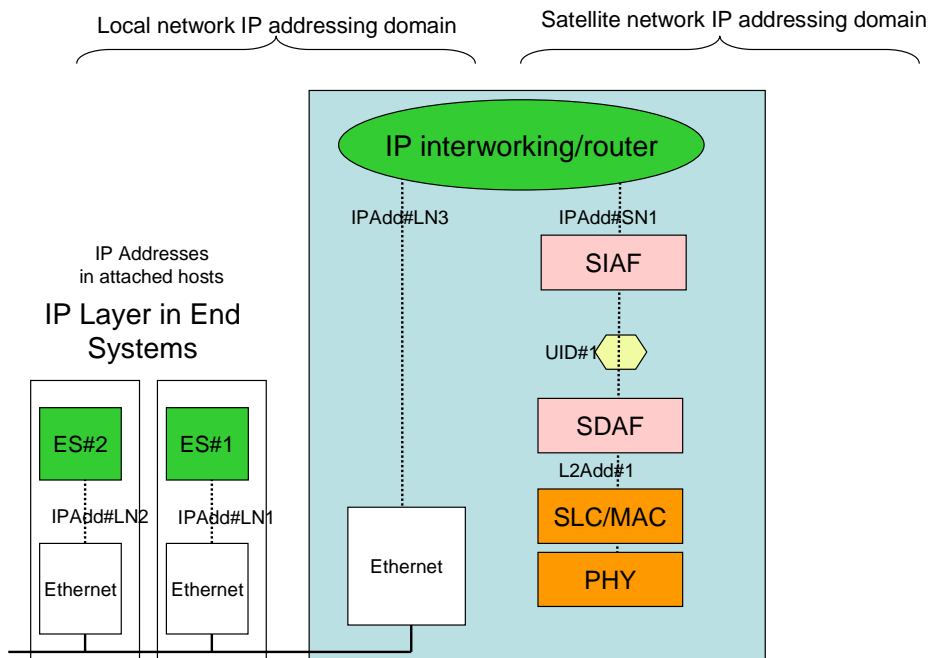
Local network IP addressing domain

Satellite network IP addressing domain

IP interworking/router

IPAdd#LN3

IPAdd#SN1

IP Addresses in attached hosts

IP Layer in End Systems

SIAF

UID#1

SDAF

L2Add#1

ES#2

ES#1

IPAdd#LN2

IPAdd#LN1

SLC/MAC

Ethernet

PHY

Ethernet

Ethernet